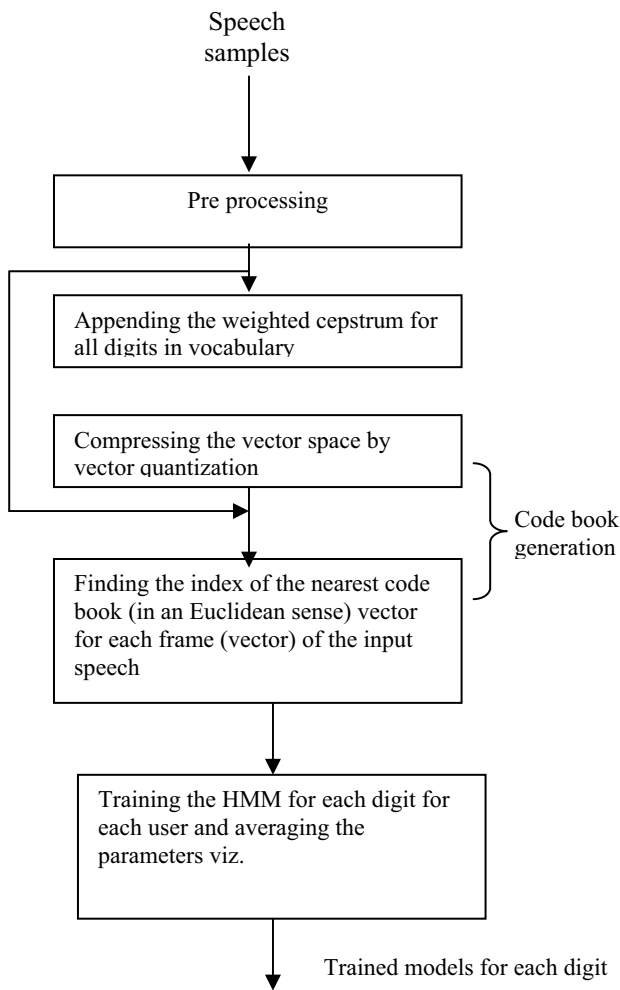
Speech samples

Pre processing

Appending the weighted cepstrum for all digits in vocabulary

Compressing the vector space by vector quantization

Code book generation

Finding the index of the nearest code book (in an Euclidean sense) vector for each frame (vector) of the input speech

Training the HMM for each digit for each user and averaging the parameters viz.

Trained models for each digit